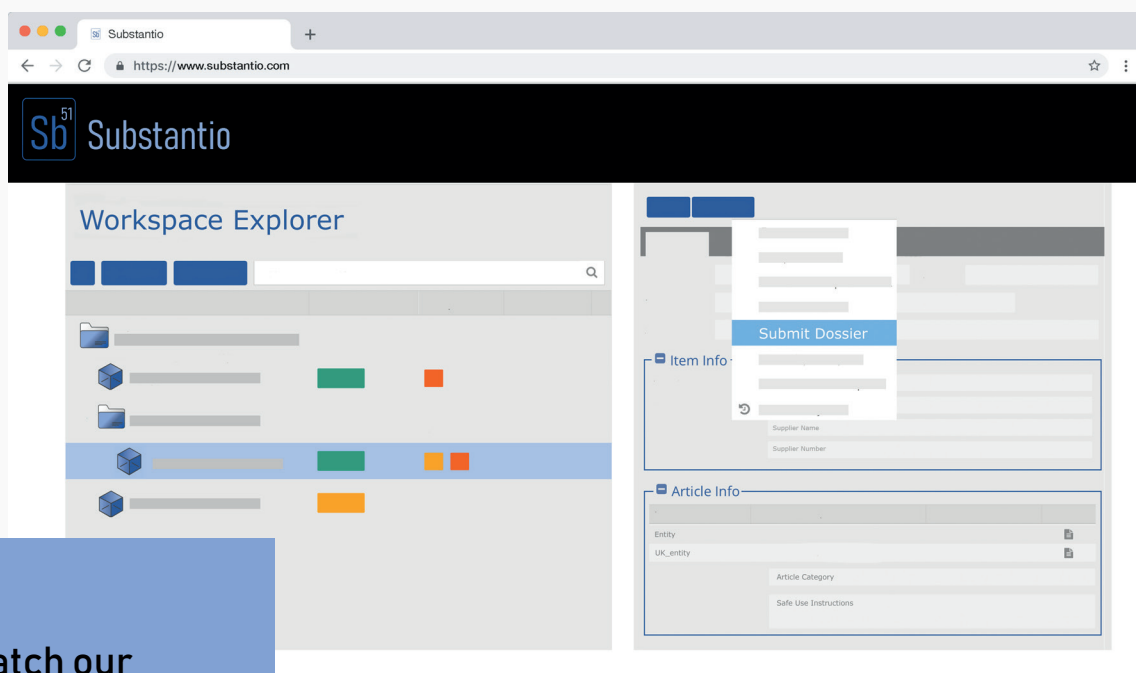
Substantio
+
https://www.substantio.com
Sb 51 Substantio
Workspace Explorer
Submit Dossier
Item Info
Supplier Name
Supplier Number
Article Info
Entity
UK_entity
Article Category
Safe Use Instructions
atch our